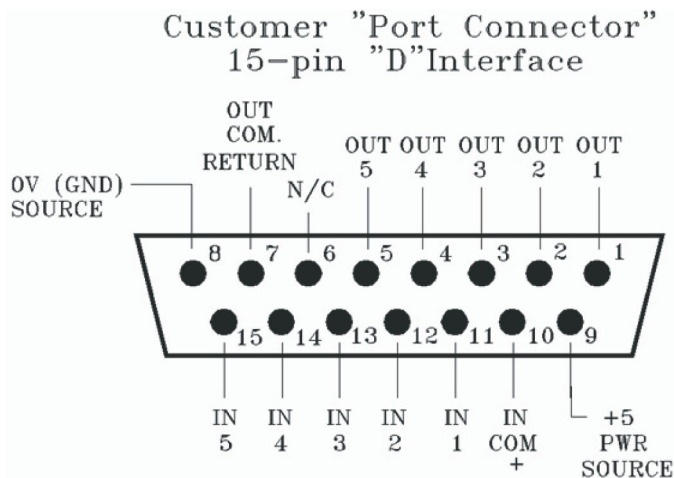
Customer "Port Connector"
15-pin "D"Interface

OUT COM. RETURN

0V (GND) SOURCE

N/C

OUT 5 OUT 4 OUT 3 OUT 2 OUT 1

8 7 6 5 4 3 2 1

15 14 13 12 11 10 9

IN 5 IN 4 IN 3 IN 2 IN 1 IN COM +

+5 PWR SOURCE